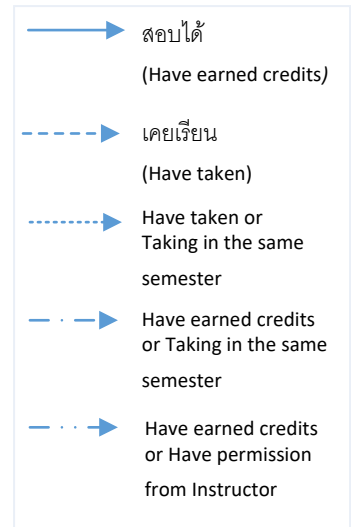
สอบได้

(Have earned credits)

เคยเรียน

(Have taken)

Have taken or Taking in the same semester

Have earned credits or Taking in the same semester

Have earned credits or Have permission from Instructor